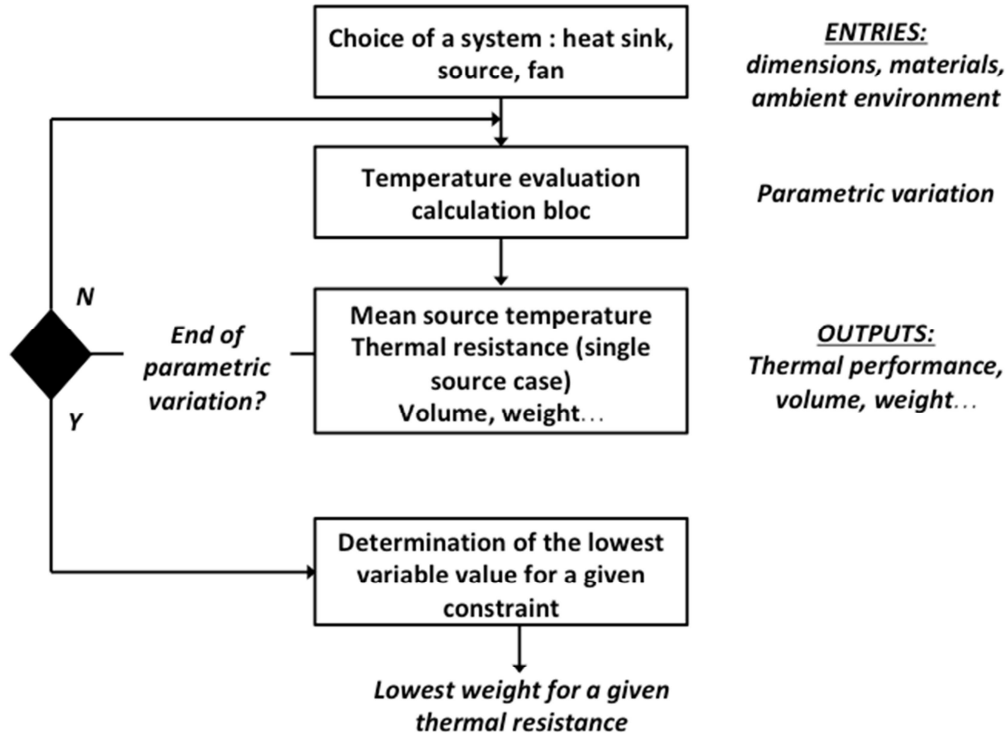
Choice of a system : heat sink, source, fan

ENTRIES:
dimensions, materials, ambient environment

Temperature evaluation calculation bloc

Parametric variation

N

End of parametric variation?

Y

Mean source temperature
Thermal resistance (single source case)
Volume, weight…

OUTPUTS:
Thermal performance, volume, weight…

Determination of the lowest variable value for a given constraint

Lowest weight for a given thermal resistance